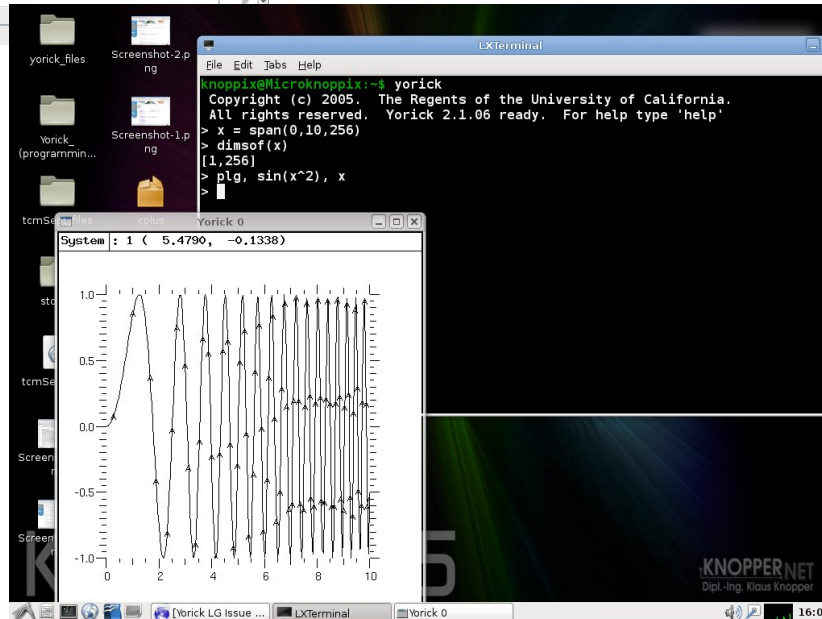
yorick_files

Screenshot-2.png

Yorick_ (programmin...

Screenshot-1.png

tcmSe files

cplus

sto

tcmSe

Screen

Screen

LXTerminal

File Edit Tabs Help

knoppix@Microknoppix:~$ yorick
 Copyright (c) 2005.  The Regents of the University of California.
 All rights reserved.  Yorick 2.1.06 ready.  For help type 'help'
> x = span(0,10,256)
> dimsof(x)
[1,256]
> plg, sin(x^2), x
>

Yorick 0

System : 1 (  5.4790,  -0.1338)

1.0
0.5
0.0
-0.5
-1.0
0
2
4
6
8
10

KNOPPER.NET
Dipl.-Ing. Klaus Knopper

[Yorick LG Issue ...
LXTerminal
Yorick 0
16:0